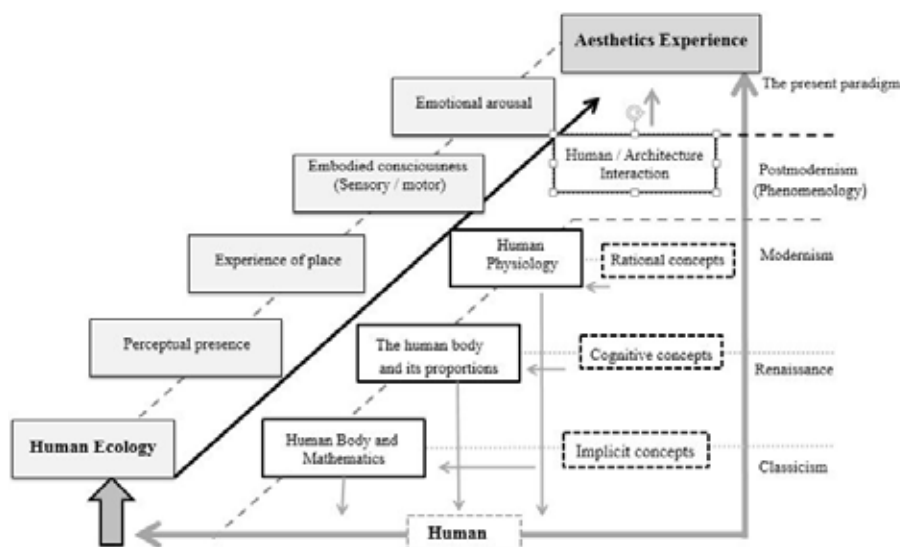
Aesthetics Experience

The present paradigm

Emotional arousal

Human / Architecture Interaction

Postmodernism (Phenomenology)

Embodied consciousness (Sensory / motor)

Experience of place

Human Physiology

Rational concepts

Modernism

Perceptual presence

The human body and its proportions

Cognitive concepts

Renaissance

Human Ecology

Human Body and Mathematics

Implicit concepts

Classicism

Human